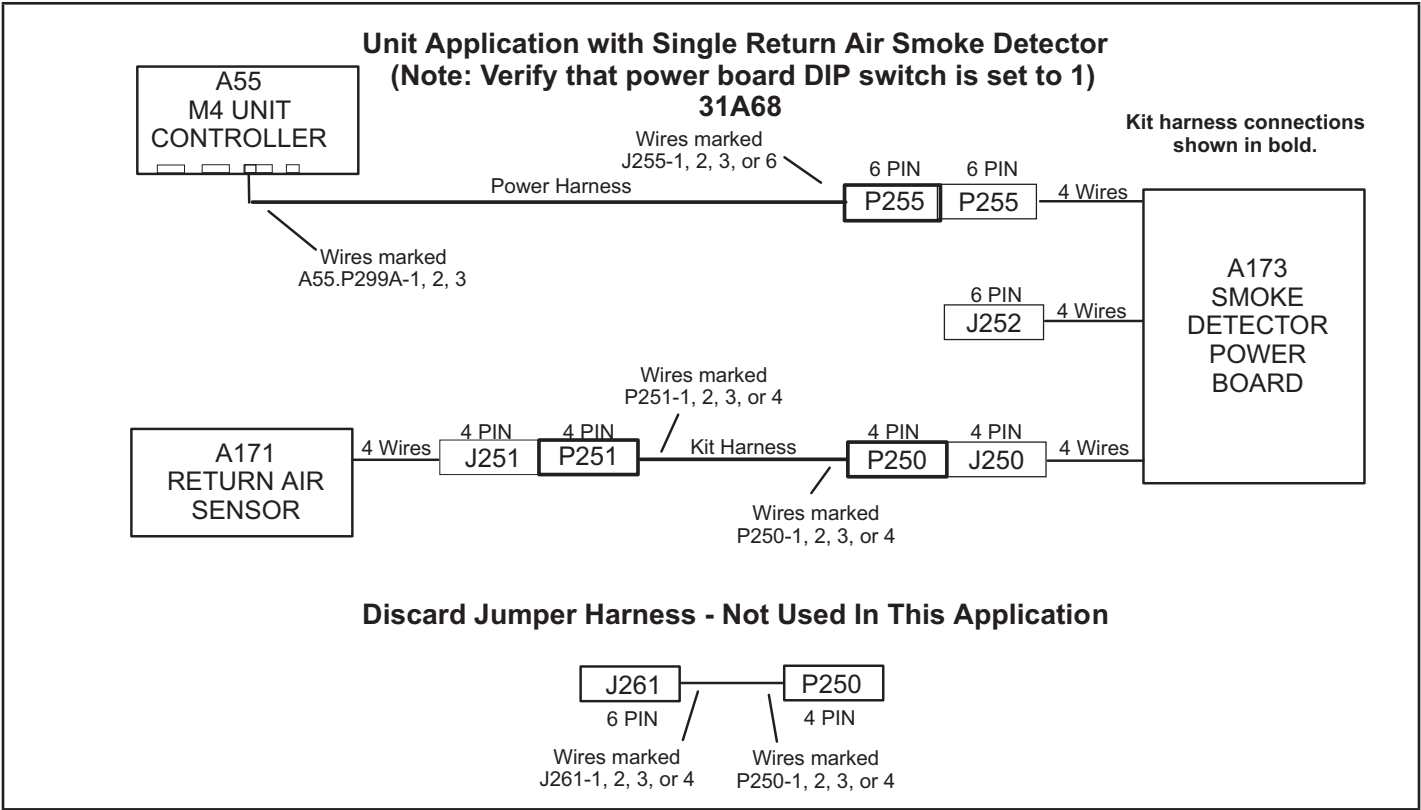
Unit Application with Single Return Air Smoke Detector
(Note: Verify that power board DIP switch is set to 1)
31A68

A55
M4 UNIT
CONTROLLER

Kit harness connections shown in bold.

Wires marked
J255-1, 2, 3, or 6

6 PIN
6 PIN

Power Harness

P255
P255

4 Wires

Wires marked
A55.P299A-1, 2, 3

A173
SMOKE
DETECTOR
POWER
BOARD

6 PIN
J252
4 Wires

Wires marked
P251-1, 2, 3, or 4

A171
RETURN AIR
SENSOR

4 Wires
4 PIN
J251
4 PIN
P251
Kit Harness
4 PIN
P250
4 PIN
J250
4 Wires

Wires marked
P250-1, 2, 3, or 4

Discard Jumper Harness - Not Used In This Application

J261
6 PIN
P250
4 PIN

Wires marked
J261-1, 2, 3, or 4

Wires marked
P250-1, 2, 3, or 4